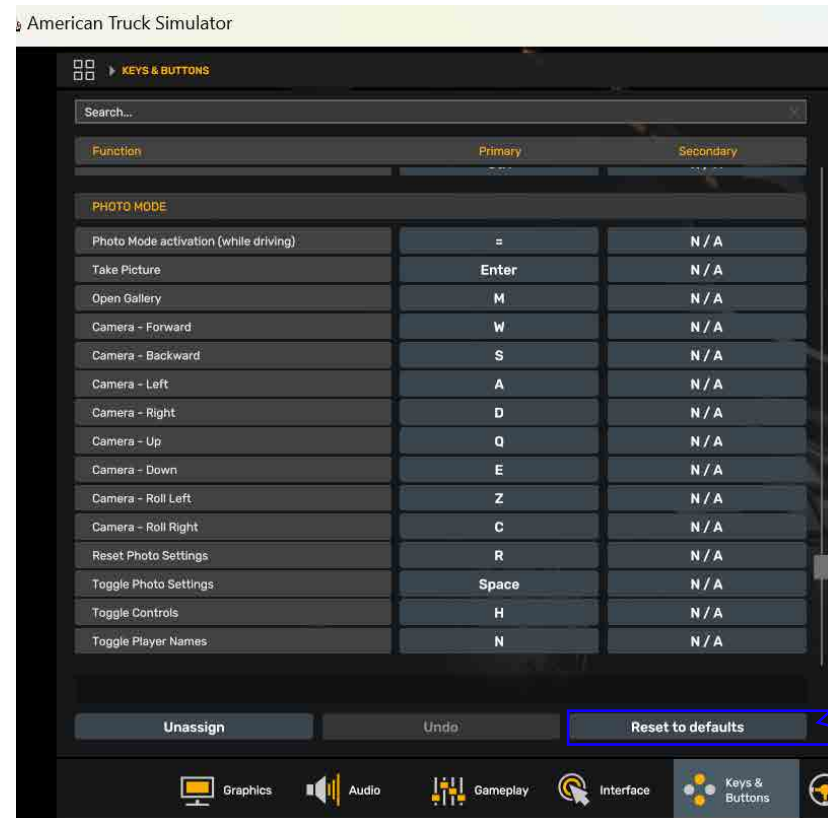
American Truck Simulator

KEYS & BUTTONS

Search...

| Function | Primary | Secondary |
|---|---|---|
| PHOTO MODE | | |
| Photo Mode activation (while driving) | = | N / A |
| Take Picture | Enter | N / A |
| Open Gallery | M | N / A |
| Camera - Forward | W | N / A |
| Camera - Backward | S | N / A |
| Camera - Left | A | N / A |
| Camera - Right | D | N / A |
| Camera - Up | Q | N / A |
| Camera - Down | E | N / A |
| Camera - Roll Left | Z | N / A |
| Camera - Roll Right | C | N / A |
| Reset Photo Settings | R | N / A |
| Toggle Photo Settings | Space | N / A |
| Toggle Controls | H | N / A |
| Toggle Player Names | N | N / A |

Unassign
Undo
Reset to defaults

Graphics
Audio
Gameplay
Interface
Keys & Buttons